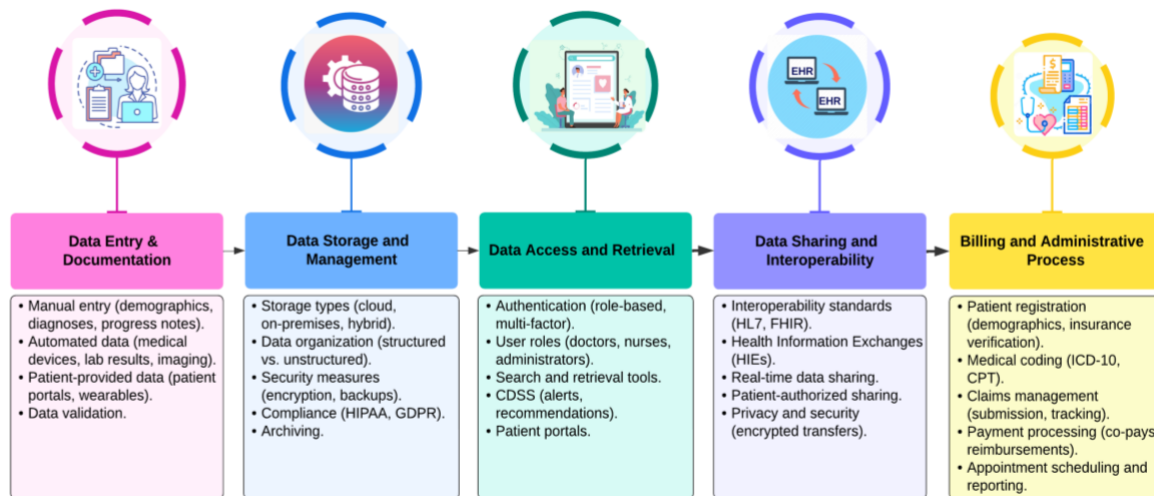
EHR

EHR

Data Entry & Documentation

- Manual entry (demographics, diagnoses, progress notes).
- Automated data (medical devices, lab results, imaging).
- Patient-provided data (patient portals, wearables).
- Data validation.

Data Storage and Management

- Storage types (cloud, on-premises, hybrid).
- Data organization (structured vs. unstructured).
- Security measures (encryption, backups).
- Compliance (HIPAA, GDPR).
- Archiving.

Data Access and Retrieval

- Authentication (role-based, multi-factor).
- User roles (doctors, nurses, administrators).
- Search and retrieval tools.
- CDSS (alerts, recommendations).
- Patient portals.

Data Sharing and Interoperability

- Interoperability standards (HL7, FHIR).
- Health Information Exchanges (HIEs).
- Real-time data sharing.
- Patient-authorized sharing.
- Privacy and security (encrypted transfers).

Billing and Administrative Process

- Patient registration (demographics, insurance verification).
- Medical coding (ICD-10, CPT).
- Claims management (submission, tracking).
- Payment processing (co-pays reimbursements).
- Appointment scheduling and reporting.